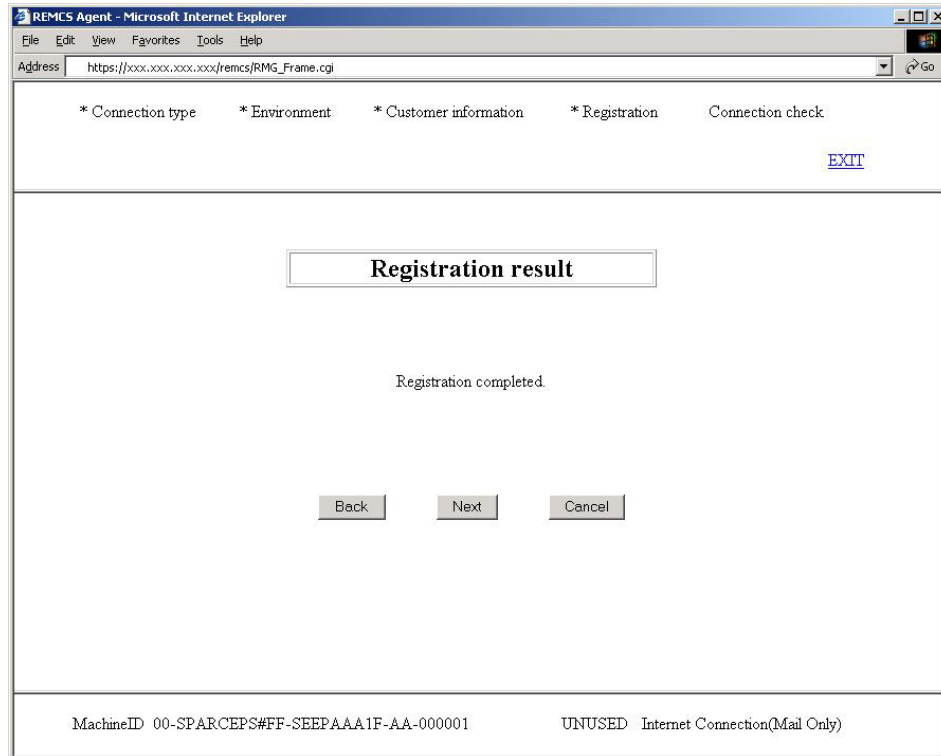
REMCS Agent - Microsoft Internet Explorer

File Edit View Favorites Tools Help

Address https://xxx.xxx.xxx.xxx/remcs/RMG_Frame.cgi

Go

* Connection type * Environment * Customer information * Registration Connection check

EXIT

Registration result

Registration completed.

Back Next Cancel

MachineID 00-SPARCEPS#FF-SEEPAAA1F-AA-000001 UNUSED Internet Connection(Mail Only)